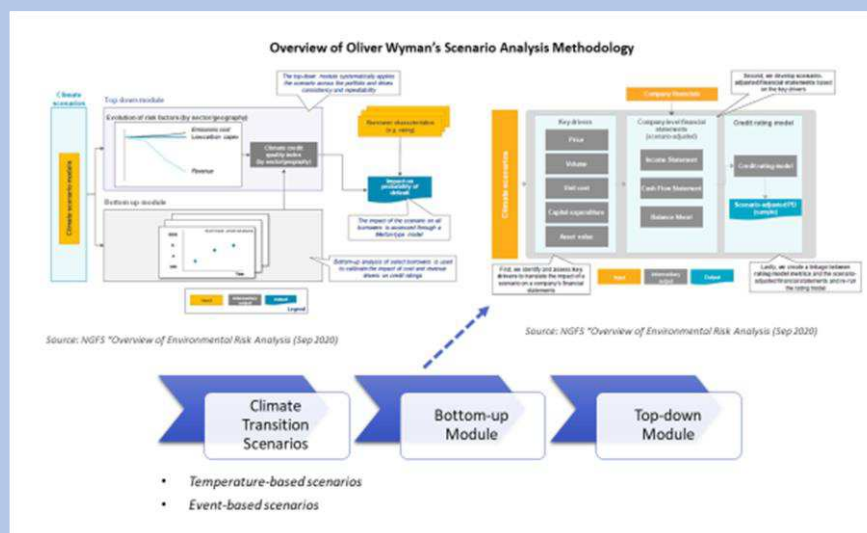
Overview of Oliver Wyman's Scenario Analysis Methodology

Climate scenarios

Top down module

Evolution of risk factors (by sector/geography)

Emissions cost

Low-carbon capex

Revenue

Climate credit quality index (by sector/geography)

The top-down module systematically applies the scenario across the portfolio and drives consistency and repeatability

Borrower characteristics (e.g. rating)

Impact on probability of default

The impact of the scenario on all borrowers is assessed through a Merton-type model

Climate scenario module

Bottom-up module

Time

Bottom-up analysis of select borrowers is used to calibrate the impact of cost and revenue drivers on credit ratings

Input

Intermediary output

Output

Legend

Source: NGFS "Overview of Environmental Risk Analysis (Sep 2020)

Second, we develop scenario-adjusted financial statements based on the key drivers

Company financials

Climate scenarios

Key drivers

Price

Volume

Unit cost

Capital expenditure

Asset value

Company level financial statements (scenario-adjusted)

Income Statement

Cash Flow Statement

Balance Sheet

Credit rating model

Credit rating model

Scenario-adjusted PD (sample)

First, we identify and assess key drivers to translate the impact of a scenario on a company's financial statements

Input

Intermediary output

Output

Lastly, we create a linkage between rating model metrics and the scenario-adjusted financial statements and re-run the rating model

Source: NGFS "Overview of Environmental Risk Analysis (Sep 2020)

Climate Transition Scenarios

Bottom-up Module

Top-down Module

• Temperature-based scenarios

• Event-based scenarios